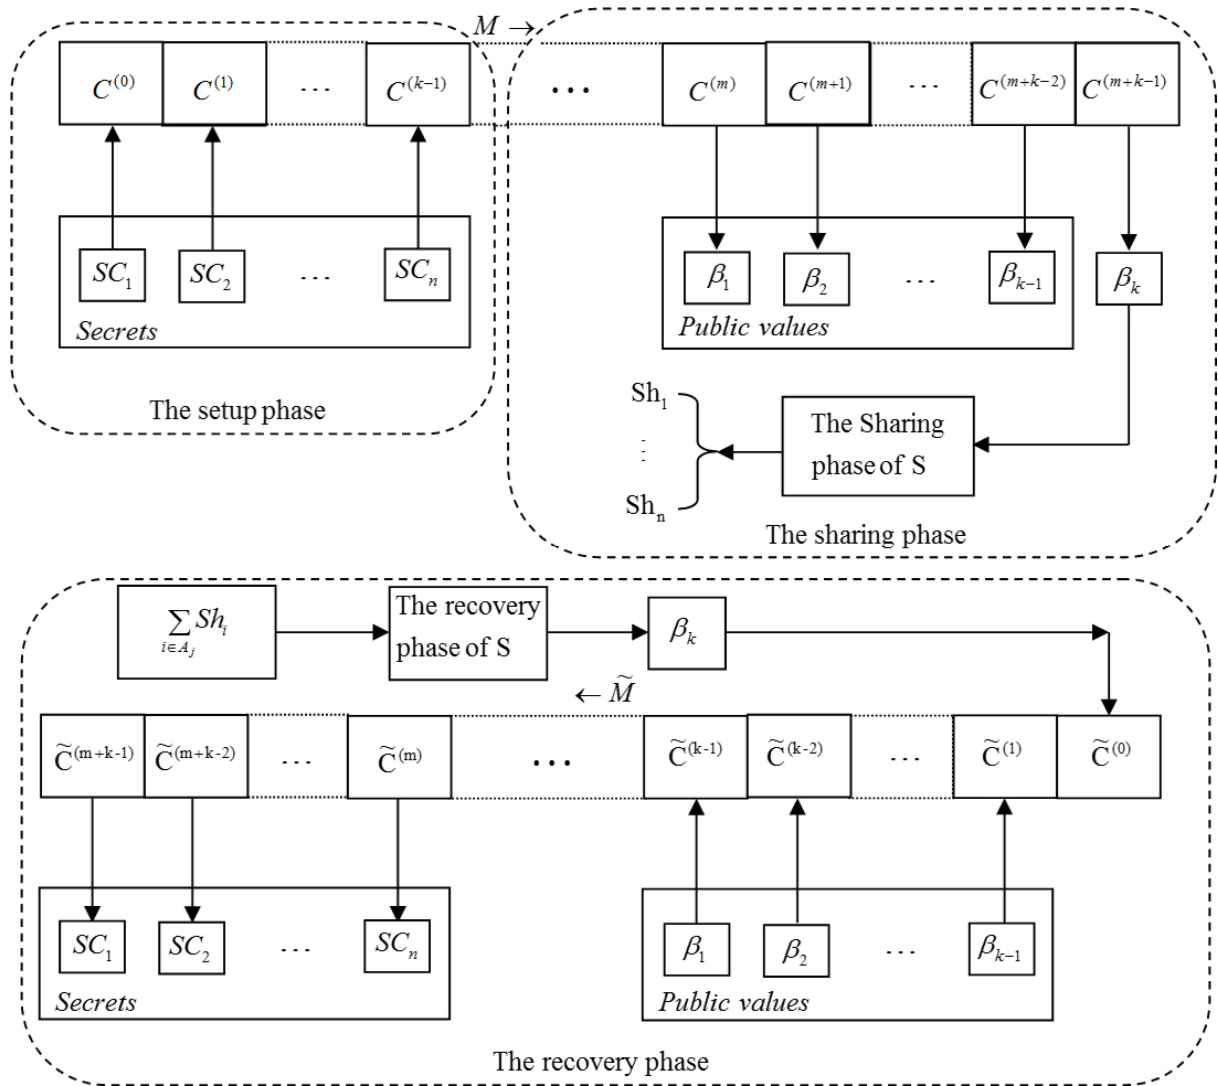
$M \rightarrow$

$C^{(0)}$ $C^{(1)}$ $\cdots$ $C^{(k-1)}$ $\cdots$ $C^{(m)}$ $C^{(m+1)}$ $\cdots$ $C^{(m+k-2)}$ $C^{(m+k-1)}$

$SC_1$ $SC_2$ $\cdots$ $SC_n$

Secrets

The setup phase

$\beta_1$ $\beta_2$ $\cdots$ $\beta_{k-1}$ $\beta_k$

Public values

$Sh_1$

$Sh_n$

The Sharing phase of S

The sharing phase

$\sum_{i \in A_j} Sh_i$

The recovery phase of S

$\beta_k$

$\leftarrow \widetilde{M}$

$\widetilde{C}^{(m+k-1)}$ $\widetilde{C}^{(m+k-2)}$ $\cdots$ $\widetilde{C}^{(m)}$ $\cdots$ $\widetilde{C}^{(k-1)}$ $\widetilde{C}^{(k-2)}$ $\cdots$ $\widetilde{C}^{(1)}$ $\widetilde{C}^{(0)}$

$SC_1$ $SC_2$ $\cdots$ $SC_n$

Secrets

$\beta_1$ $\beta_2$ $\cdots$ $\beta_{k-1}$

Public values

The recovery phase